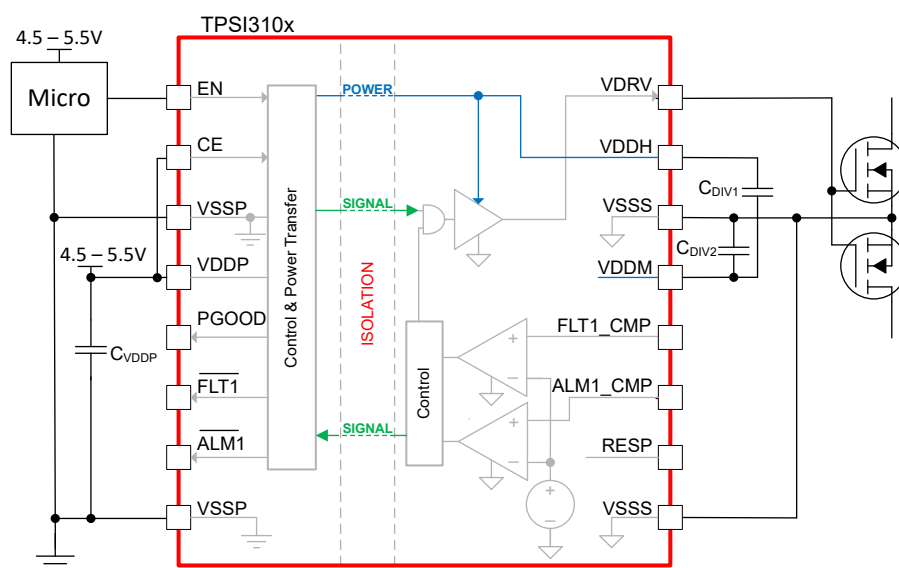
4.5 – 5.5V
TPSI310x
Micro
EN
CE
VSSP
4.5 – 5.5V
VDDP
PGOOD
$\overline{FLT1}$
$\overline{ALM1}$
VSSP
$C_{VDDP}$
Control & Power Transfer
POWER
SIGNAL
SIGNAL
ISOLATION
Control
VDRV
VDDH
VSSS
VDDM
FLT1_CMP
ALM1_CMP
RESP
VSSS
$C_{DIV1}$
$C_{DIV2}$
+
–
+
–
+
–